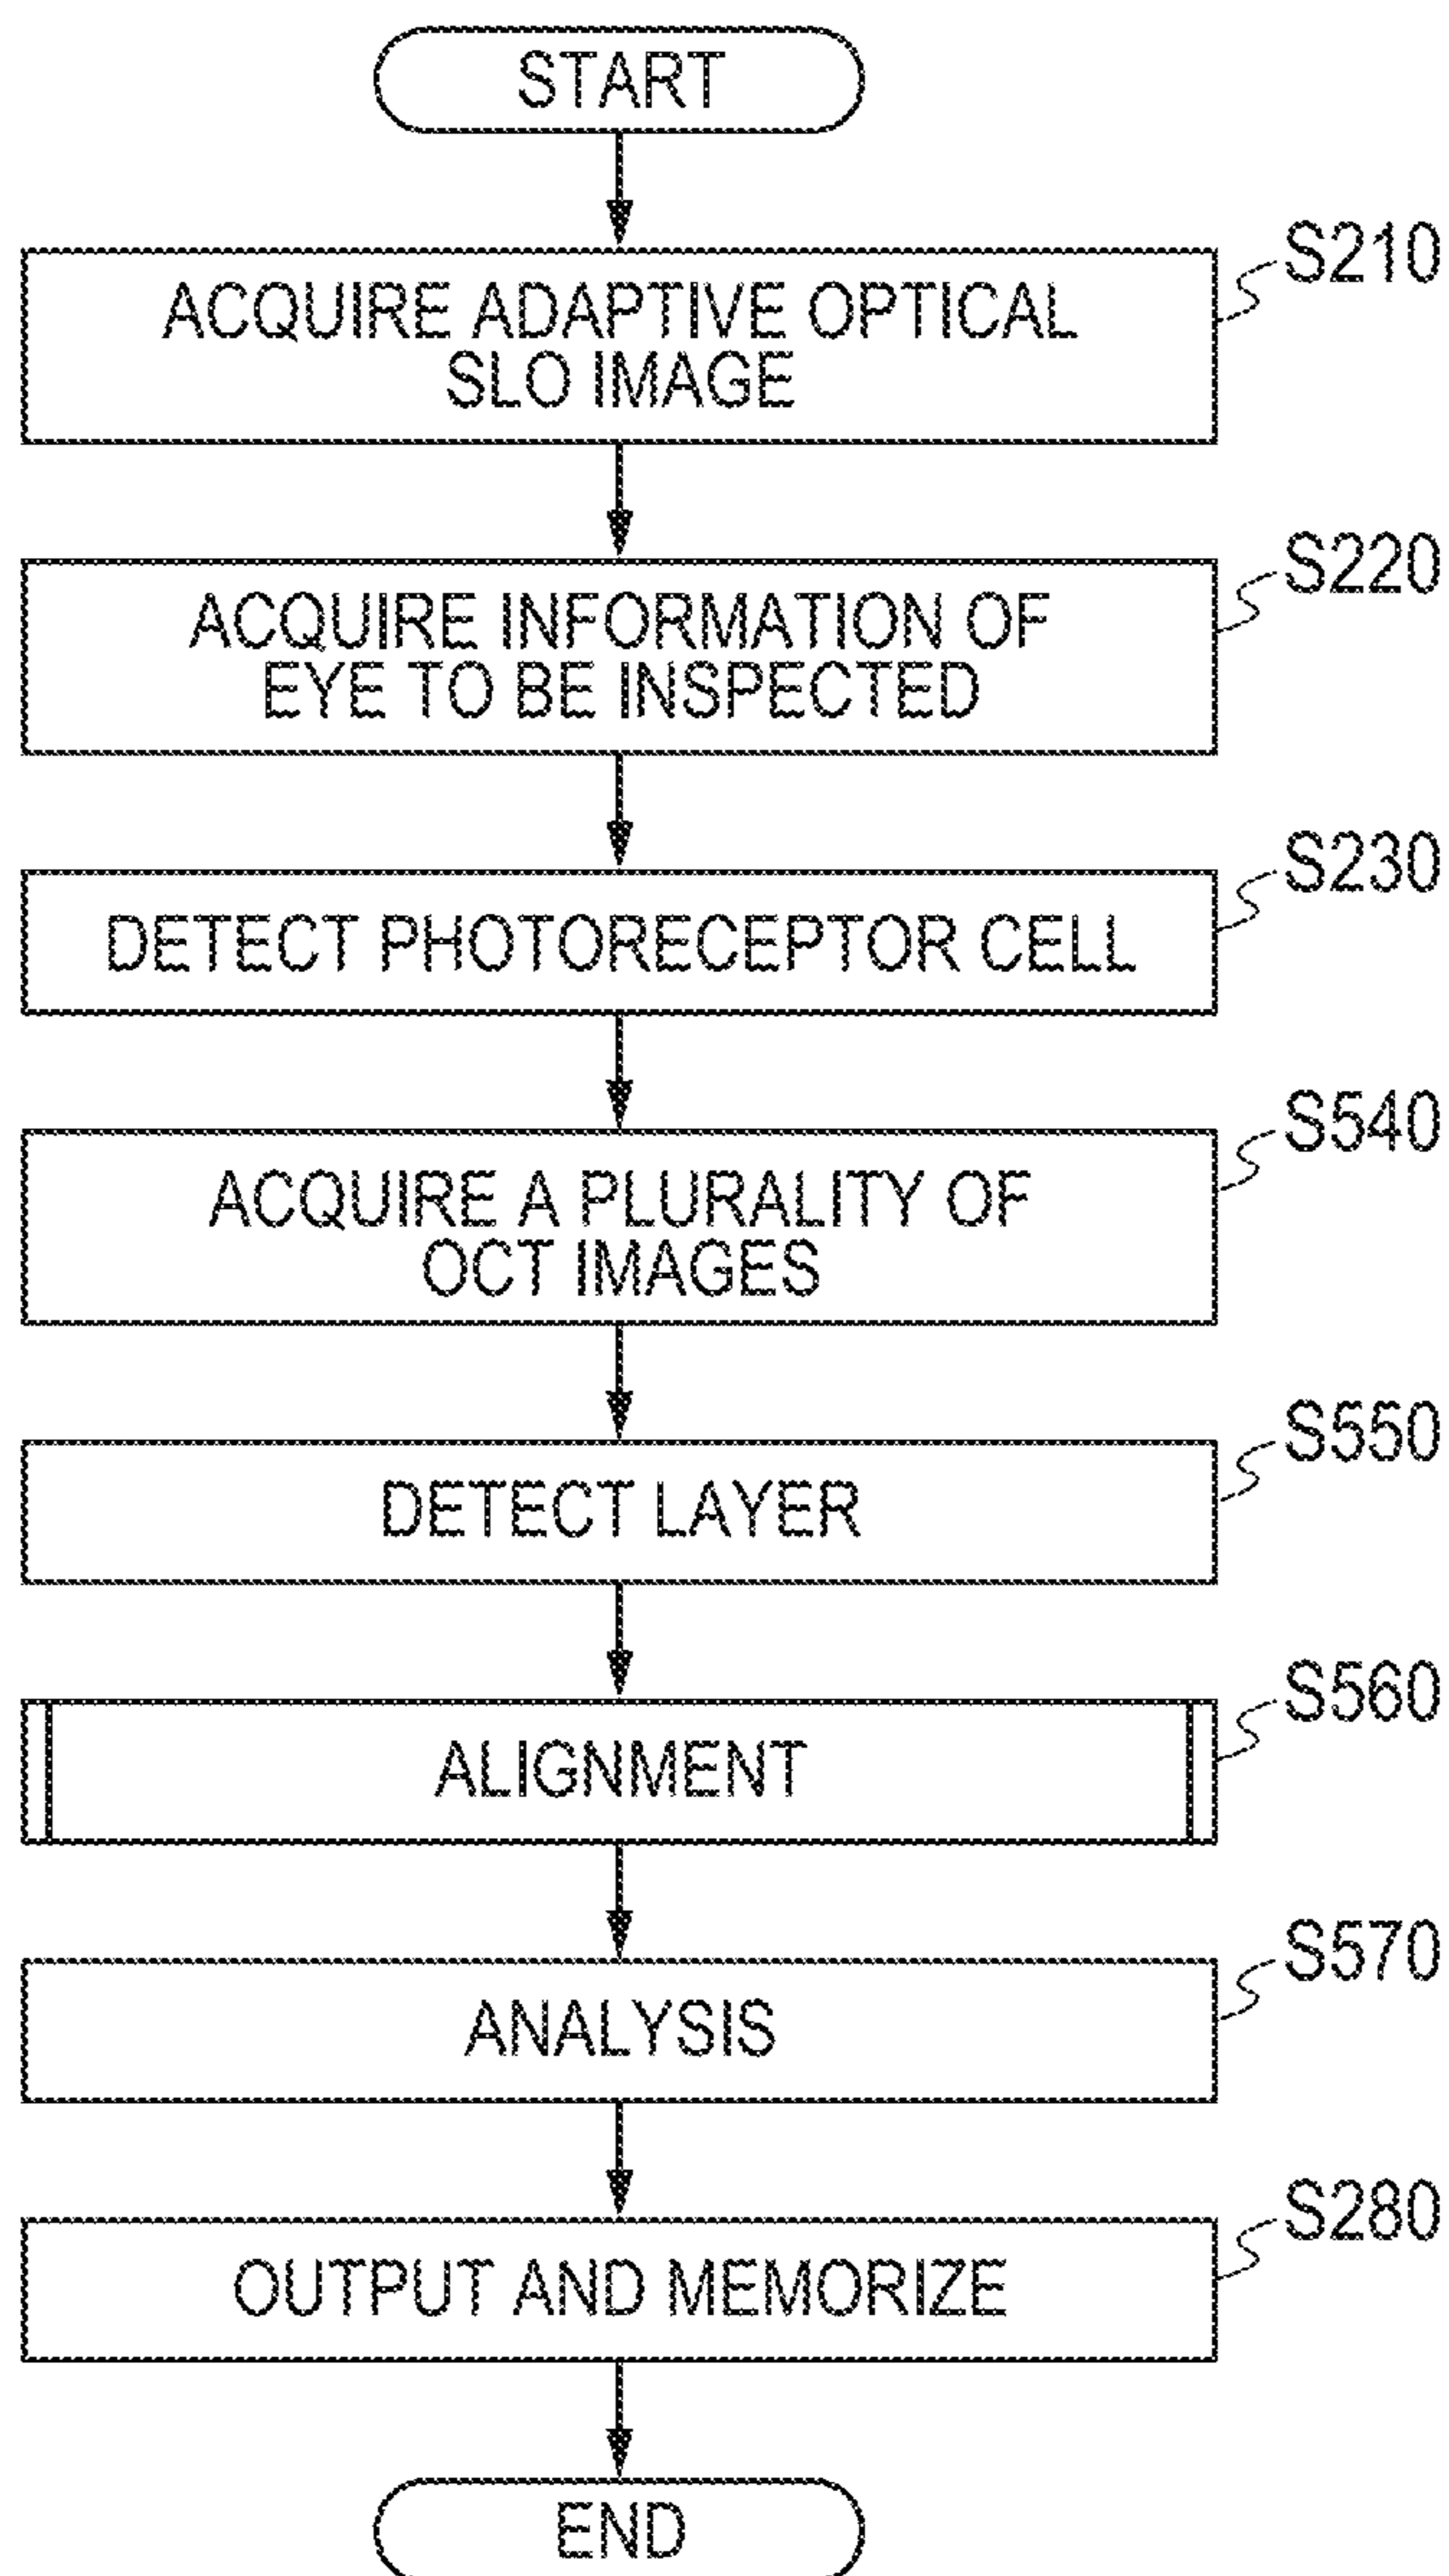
START

S210
ACQUIRE ADAPTIVE OPTICAL SLO IMAGE

S220
ACQUIRE INFORMATION OF EYE TO BE INSPECTED

S230
DETECT PHOTORECEPTOR CELL

S540
ACQUIRE A PLURALITY OF OCT IMAGES

S550
DETECT LAYER

S560
ALIGNMENT

S570
ANALYSIS

S280
OUTPUT AND MEMORIZE

END